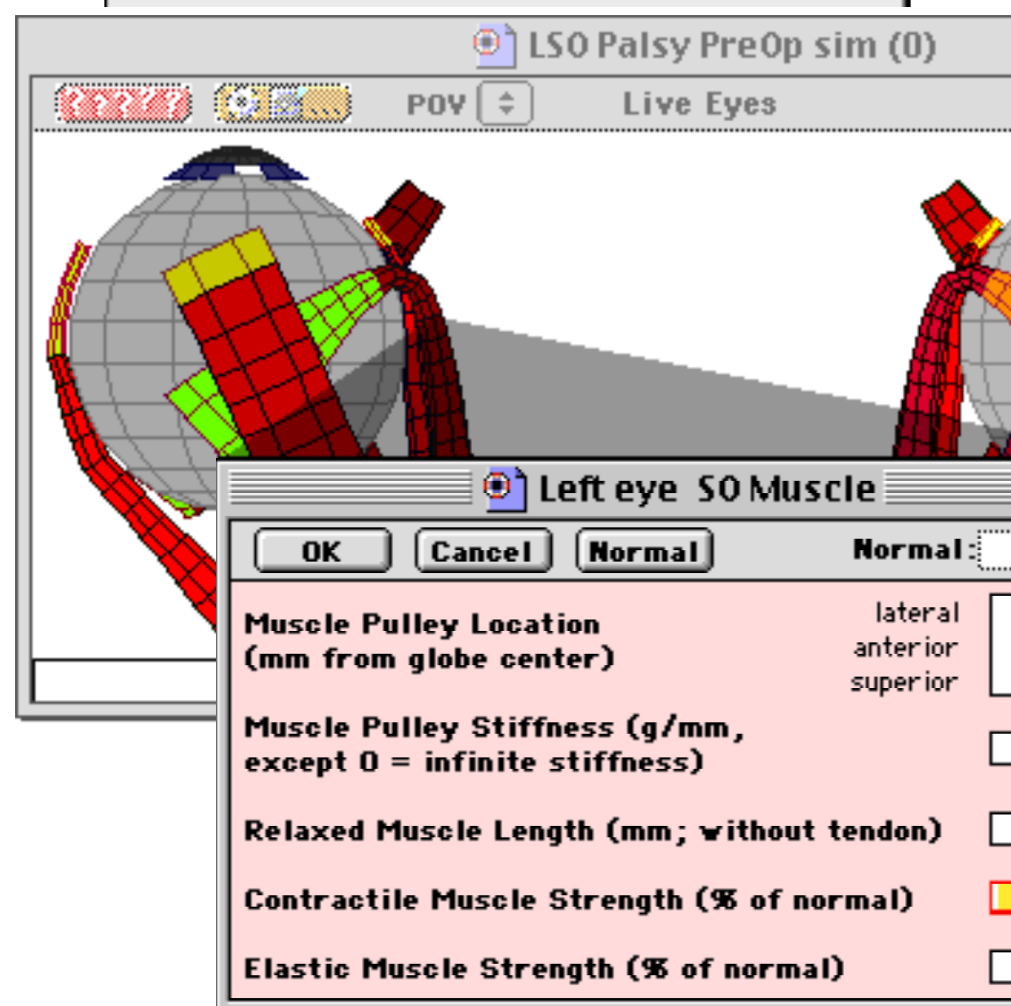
LSO Palsy PreOp sim (0)

POV

Live Eyes

Left eye SO Muscle

OK

Cancel

Normal

Normal:

Muscle Pulley Location (mm from globe center)

lateral
anterior
superior

Muscle Pulley Stiffness (g/mm, except 0 = infinite stiffness)

Relaxed Muscle Length (mm; without tendon)

Contractile Muscle Strength (% of normal)

Elastic Muscle Strength (% of normal)